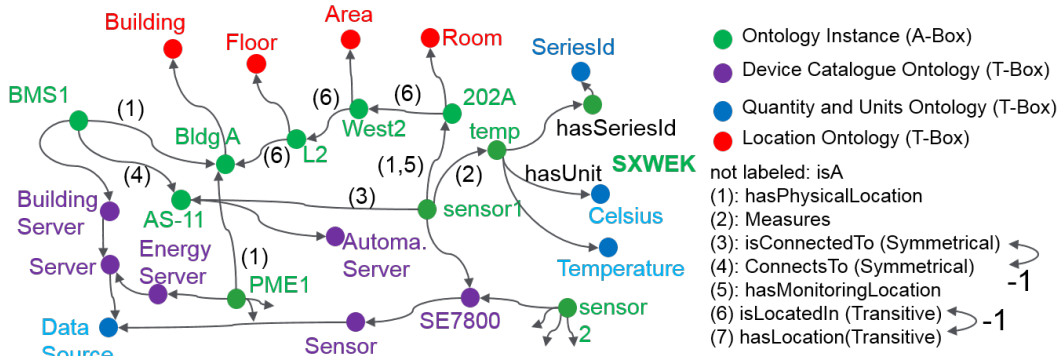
Building
Area
Floor
Room
SeriesId
BMS1
(1)
(6)
(6)
202A
Bldg A
West2
temp
hasSeriesId
(6)
L2
(1,5)
hasUnit
SXWEK
(4)
(2)
Building Server
AS-11
(3)
sensor1
Celsius
Energy Server
Automa. Server
Server
(1)
PME1
Temperature
Data Source
Sensor
SE7800
sensor 2

Ontology Instance (A-Box)
Device Catalogue Ontology (T-Box)
Quantity and Units Ontology (T-Box)
Location Ontology (T-Box)
not labeled: isA
(1): hasPhysicalLocation
(2): Measures
(3): isConnectedTo (Symmetrical)
(4): ConnectsTo (Symmetrical)
-1
(5): hasMonitoringLocation
(6) isLocatedIn (Transitive)
-1
(7) hasLocation(Transitive)